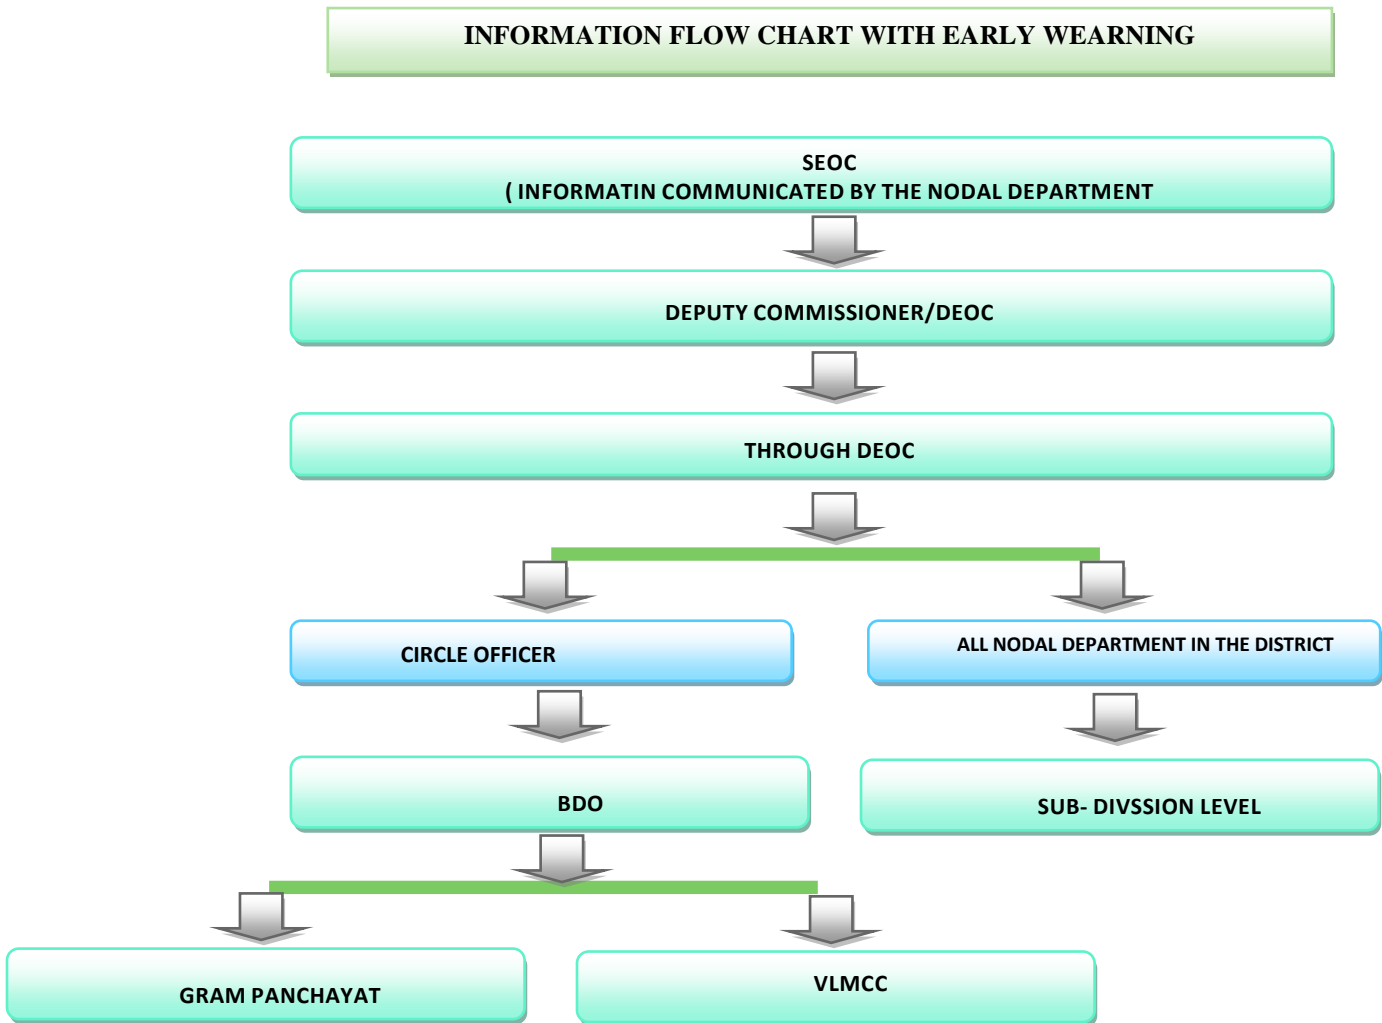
INFORMATION FLOW CHART WITH EARLY WEARNING

SEOC
( INFORMATIN COMMUNICATED BY THE NODAL DEPARTMENT

DEPUTY COMMISSIONER/DEOC

THROUGH DEOC

CIRCLE OFFICER

ALL NODAL DEPARTMENT IN THE DISTRICT

BDO

SUB- DIVSSION LEVEL

GRAM PANCHAYAT

VLMCC